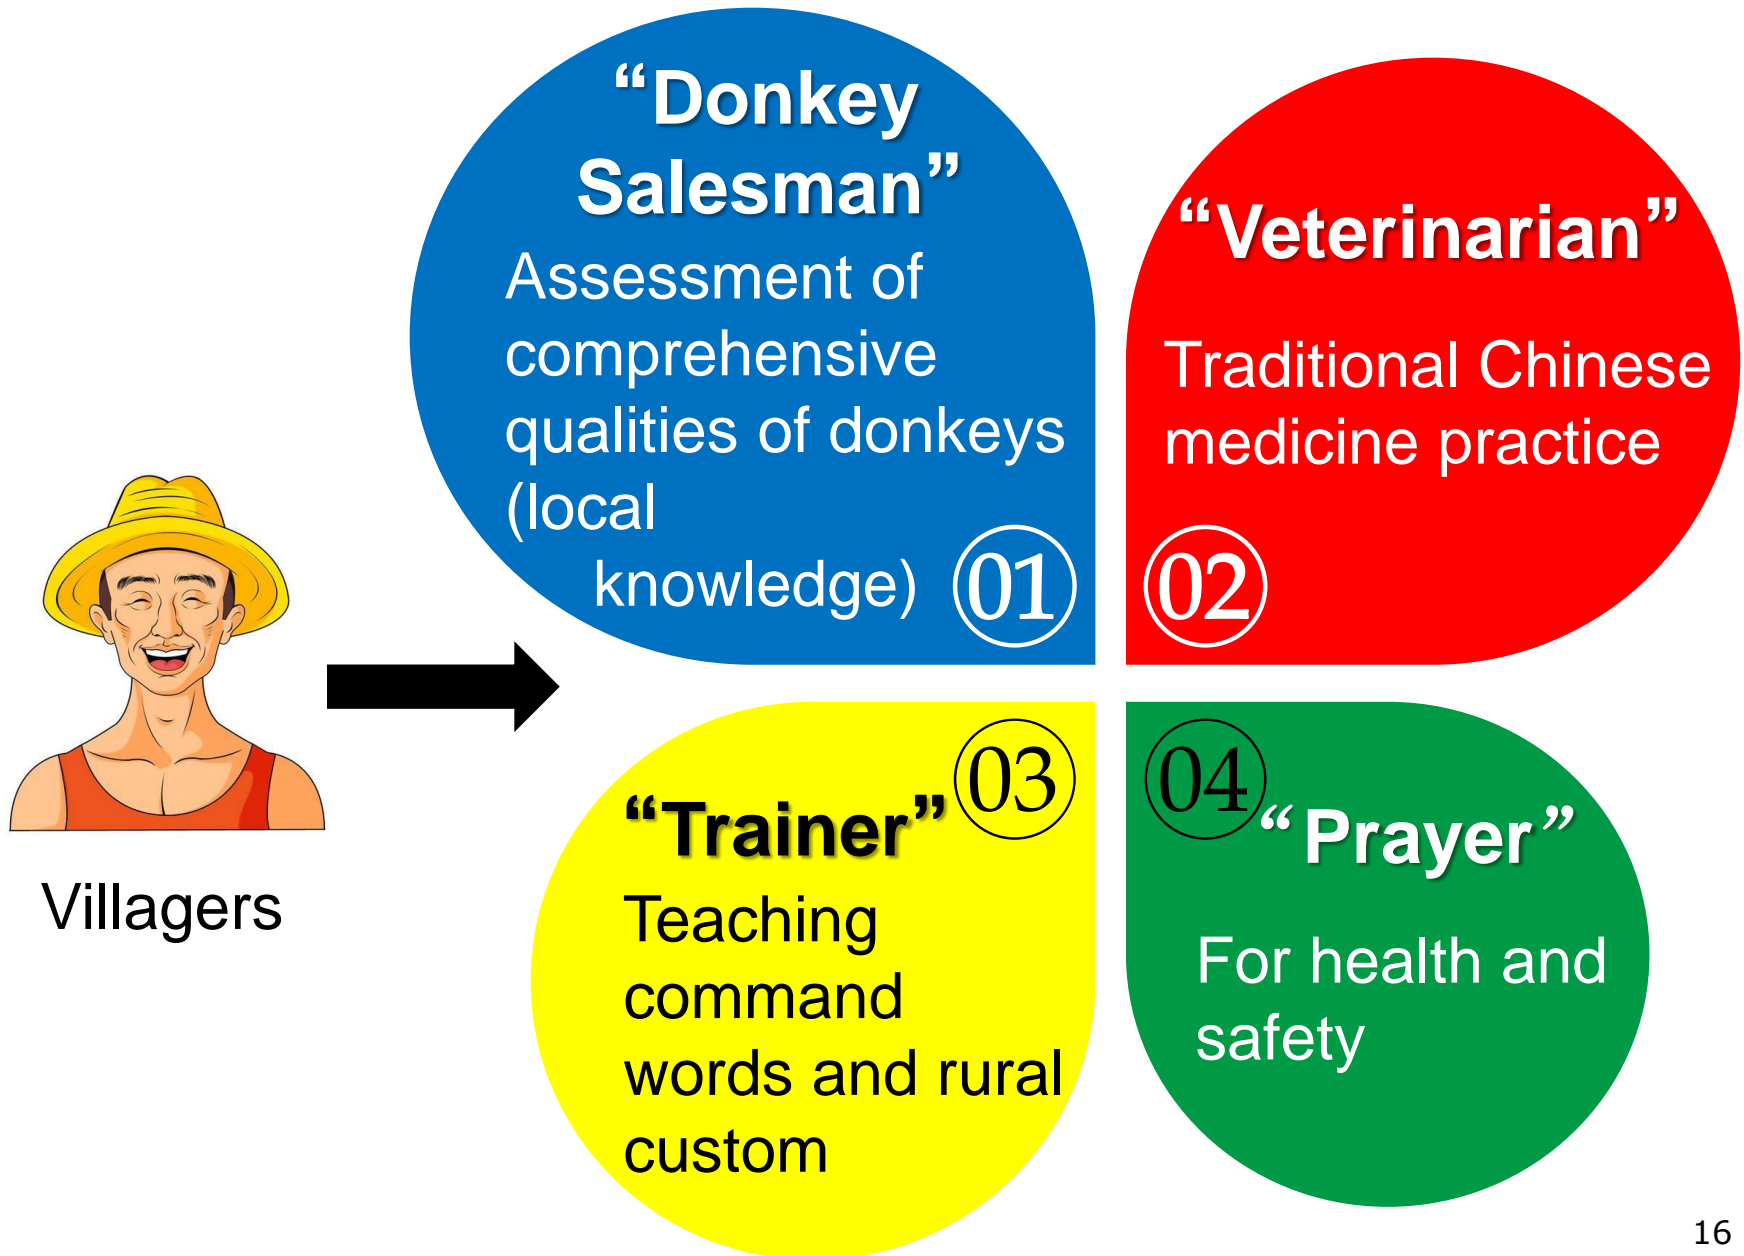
Villagers

"Donkey Salesman"
Assessment of comprehensive qualities of donkeys (local knowledge) 01

"Veterinarian"
Traditional Chinese medicine practice
02

"Trainer" 03
Teaching command words and rural custom

04 "Prayer"
For health and safety

16